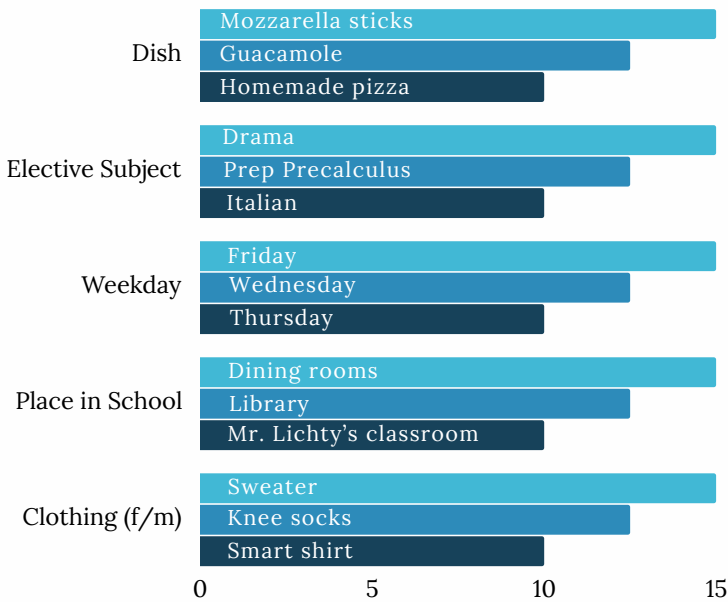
Dish
Mozzarella sticks
Guacamole
Homemade pizza

Elective Subject
Drama
Prep Precalculus
Italian

Weekday
Friday
Wednesday
Thursday

Place in School
Dining rooms
Library
Mr. Lichty's classroom

Clothing (f/m)
Sweater
Knee socks
Smart shirt

0
5
10
15